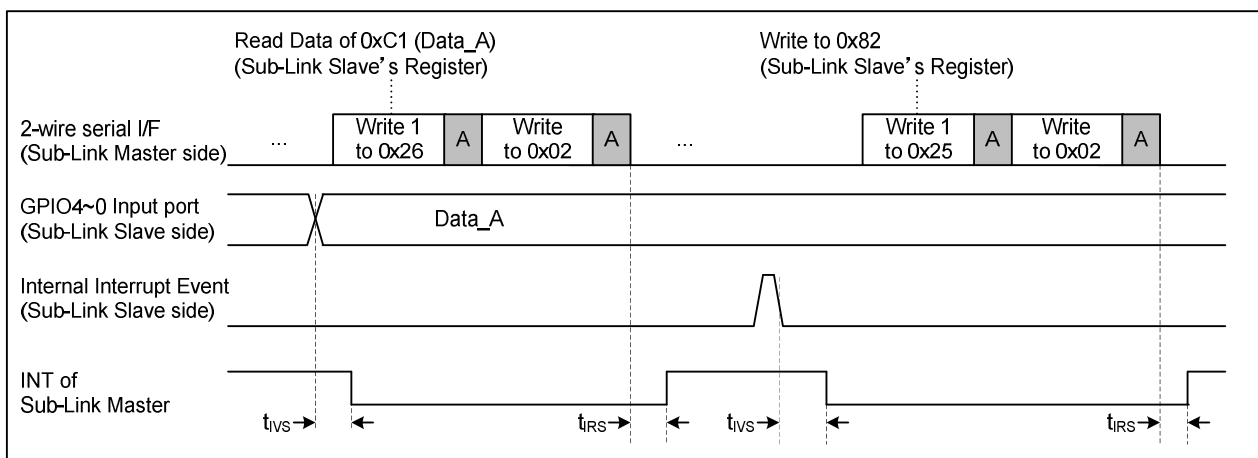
Read Data of 0xC1 (Data_A)
(Sub-Link Slave's Register)

Write to 0x82
(Sub-Link Slave's Register)

2-wire serial I/F
(Sub-Link Master side)

...

Write 1 to 0x26

A

Write to 0x02

A

...

Write 1 to 0x25

A

Write to 0x02

A

GPIO4~0 Input port
(Sub-Link Slave side)

Data_A

Internal Interrupt Event
(Sub-Link Slave side)

INT of
Sub-Link Master

$t_{IVS}$

$t_{IRS}$

$t_{IVS}$

$t_{IRS}$